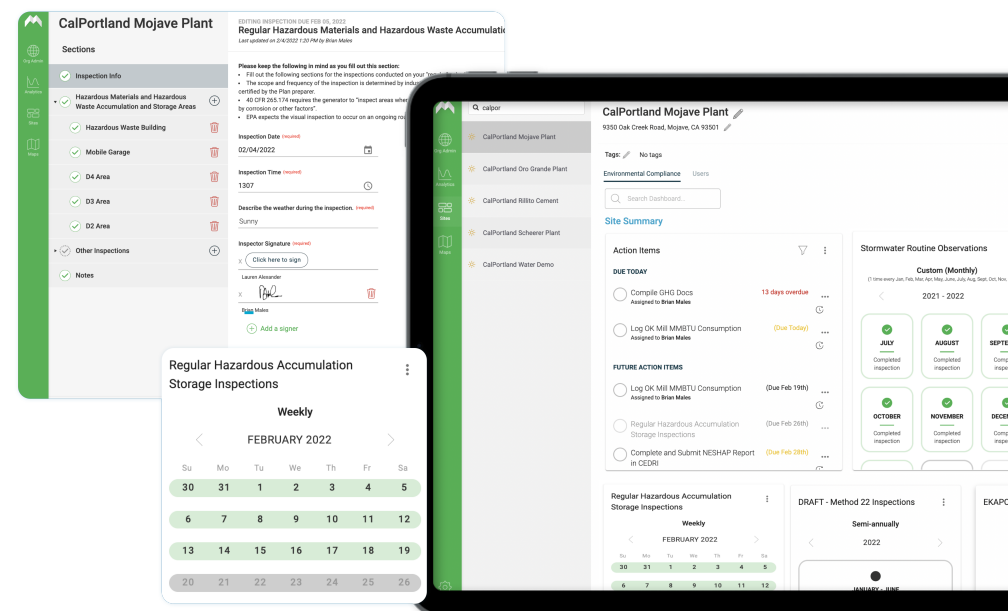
Org Admin
Analytics
Sites
Maps

CalPortland Mojave Plant

Sections

Inspection Info
Hazardous Materials and Hazardous Waste Accumulation and Storage Areas
Hazardous Waste Building
Mobile Garage
D4 Area
D3 Area
D2 Area
Other Inspections
Notes

EDITING INSPECTION DUE FEB 05, 2022
Regular Hazardous Materials and Hazardous Waste Accumulatio
Last updated on 2/4/2022 1:20 PM by Brian Males

Please keep the following in mind as you fill out this section:
• Fill out the following sections for the inspections conducted on your "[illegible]
• The scope and frequency of the inspection is determined by indus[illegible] certified by the Plan preparer.
• 40 CFR 265.174 requires the generator to "inspect areas wher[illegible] by corrosion or other factors".
• EPA expects the visual inspection to occur on an ongoing ro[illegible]

Inspection Date (required)
02/04/2022

Inspection Time (required)
1307

Describe the weather during the inspection. (required)
Sunny

Inspector Signature (required)
x Click here to sign
Lauren Alexander
x
Brian Males
Add a signer

Regular Hazardous Accumulation Storage Inspections
Weekly
FEBRUARY 2022

| Su | Mo | Tu | We | Th | Fr | Sa |
|---|---|---|---|---|---|---|
| 30 | 31 | 1 | 2 | 3 | 4 | 5 |
| 6 | 7 | 8 | 9 | 10 | 11 | 12 |
| 13 | 14 | 15 | 16 | 17 | 18 | 19 |
| 20 | 21 | 22 | 23 | 24 | 25 | 26 |

Org Admin
Analytics
Sites
Maps

calpor
CalPortland Mojave Plant
CalPortland Oro Grande Plant
CalPortland Rillito Cement
CalPortland Scheerer Plant
CalPortland Water Demo

CalPortland Mojave Plant
9350 Oak Creek Road, Mojave, CA 93501
Tags: No tags
Environmental Compliance Users
Search Dashboard...
Site Summary

Action Items
DUE TODAY
Compile GHG Docs
Assigned to Brian Males
13 days overdue
Log OK Mill MMBTU Consumption
Assigned to Brian Males
(Due Today)
FUTURE ACTION ITEMS
Log OK Mill MMBTU Consumption
Assigned to Brian Males
(Due Feb 19th)
Regular Hazardous Accumulation Storage Inspections
(Due Feb 26th)
Complete and Submit NESHAP Report in CEDRI
(Due Feb 28th)

Stormwater Routine Observations
Custom (Monthly)
(1 time every Jan, Feb, Mar, Apr, May, June, July, Aug, Sept, Oct, Nov,
2021 - 2022
JULY
Completed inspection
AUGUST
Completed inspection
SEPTE
Comp inspe
OCTOBER
Completed inspection
NOVEMBER
Completed inspection
DECE
Comp inspe

Regular Hazardous Accumulation Storage Inspections
Weekly
FEBRUARY 2022
| Su | Mo | Tu | We | Th | Fr | Sa |
|---|---|---|---|---|---|---|
| 30 | 31 | 1 | 2 | 3 | 4 | 5 |

DRAFT - Method 22 Inspections
Semi-annually
2022
JANUARY - JUNE

EKAPC